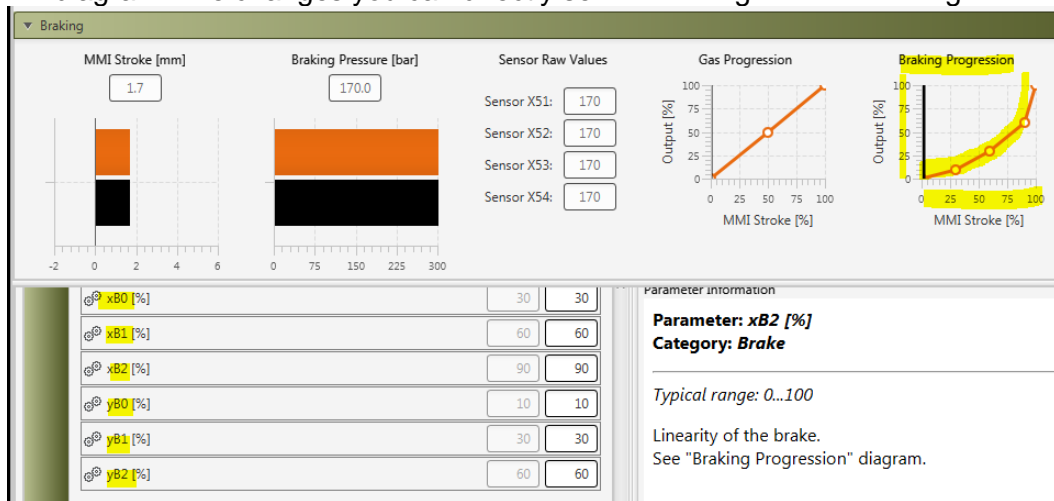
Braking

MMI Stroke [mm]

1.7

-2 0 2 4 6

Braking Pressure [bar]

170.0

0 75 150 225 300

Sensor Raw Values

Sensor X51: 170

Sensor X52: 170

Sensor X53: 170

Sensor X54: 170

Gas Progression

100 75 50 25 0

Output [%]

0 25 50 75 100

MMI Stroke [%]

Braking Progression

100 75 50 25 0

Output [%]

0 25 50 75 100

MMI Stroke [%]

| | | |
|---|---|---|
| xB0 [%] | 30 | 30 |
| xB1 [%] | 60 | 60 |
| xB2 [%] | 90 | 90 |
| yB0 [%] | 10 | 10 |
| yB1 [%] | 30 | 30 |
| yB2 [%] | 60 | 60 |

Parameter Information

**Parameter: *xB2 [%]***
**Category: *Brake***

*Typical range: 0...100*

Linearity of the brake.
See "Braking Progression" diagram.